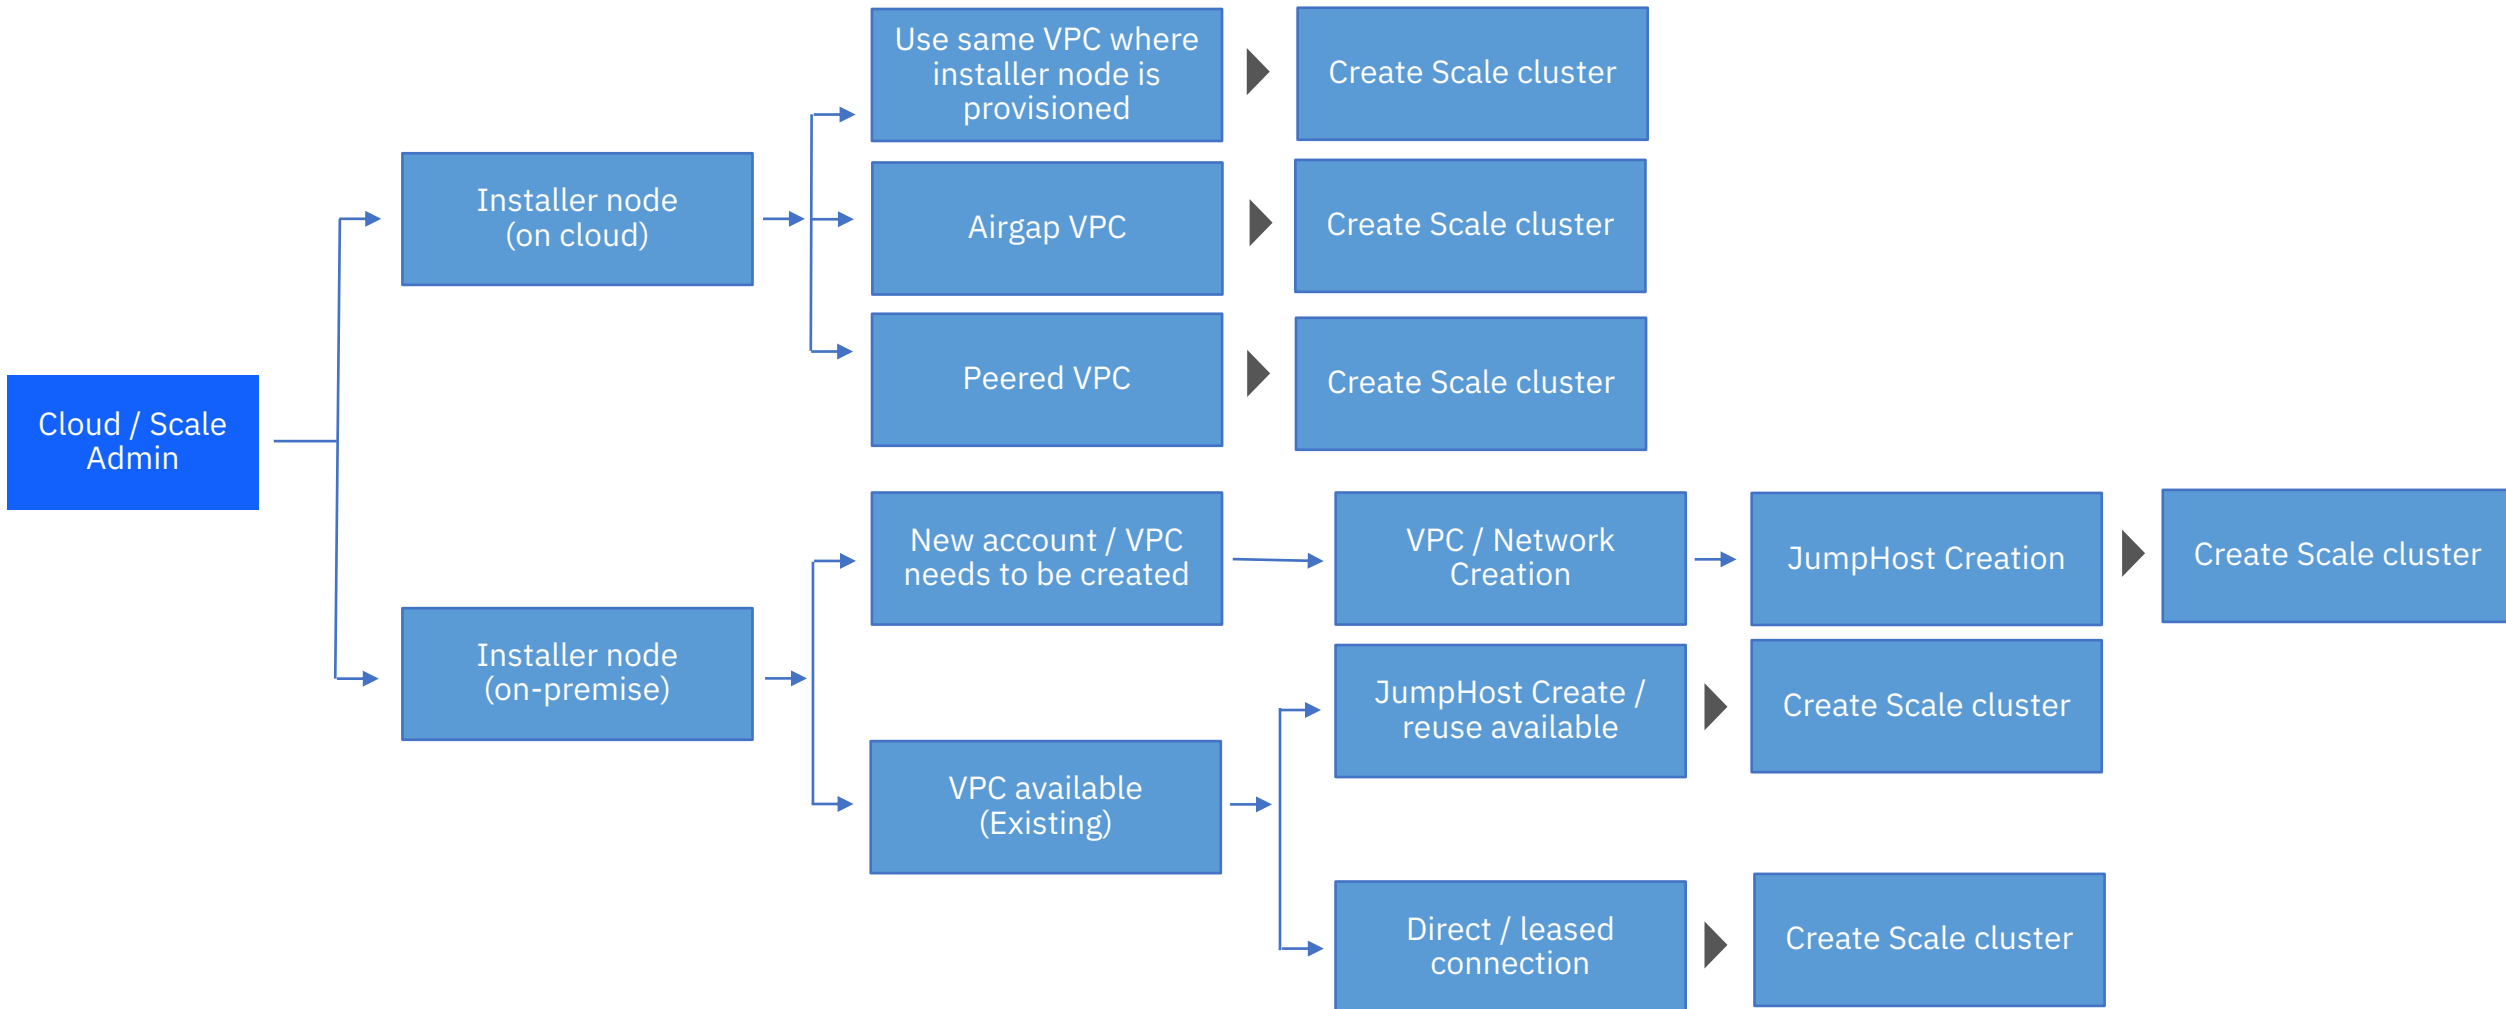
Cloud / Scale Admin

Installer node (on cloud)

Use same VPC where installer node is provisioned

Create Scale cluster

Airgap VPC

Create Scale cluster

Peered VPC

Create Scale cluster

Installer node (on-premise)

New account / VPC needs to be created

VPC / Network Creation

JumpHost Creation

Create Scale cluster

VPC available (Existing)

JumpHost Create / reuse available

Create Scale cluster

Direct / leased connection

Create Scale cluster